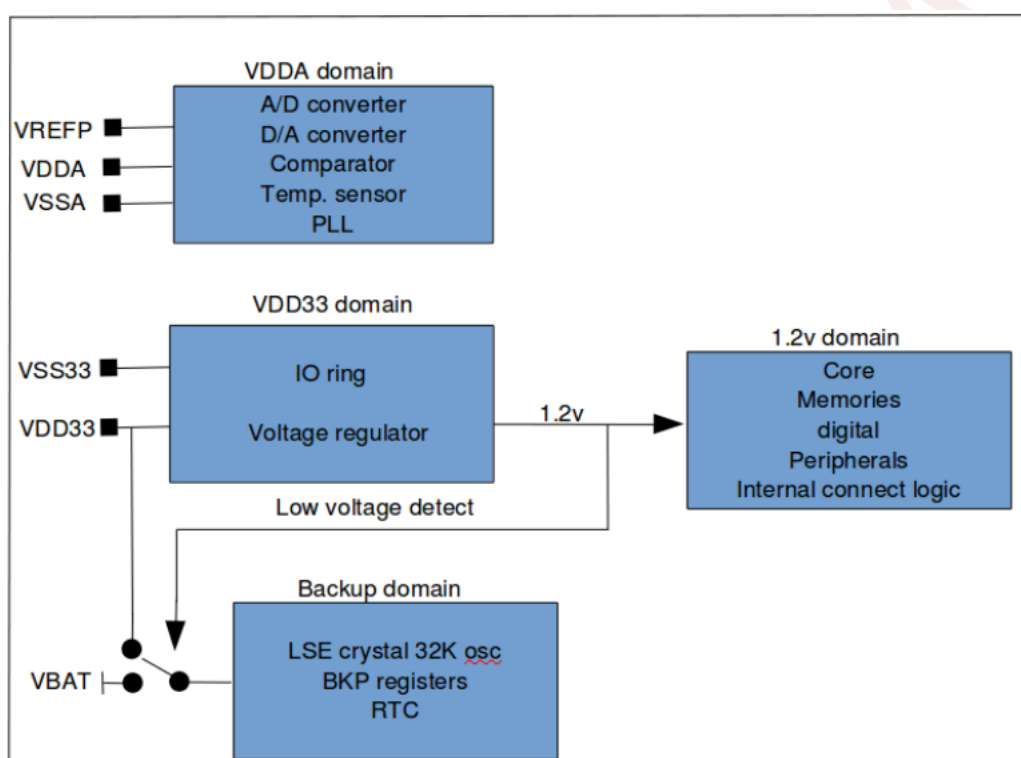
VDDA domain

VREFP
VDDA
VSSA

A/D converter
D/A converter
Comparator
Temp. sensor
PLL

VDD33 domain

VSS33
VDD33

IO ring

Voltage regulator

1.2v

1.2v domain

Core
Memories
digital
Peripherals
Internal connect logic

Low voltage detect

Backup domain

VBAT

LSE crystal 32K osc
BKP registers
RTC